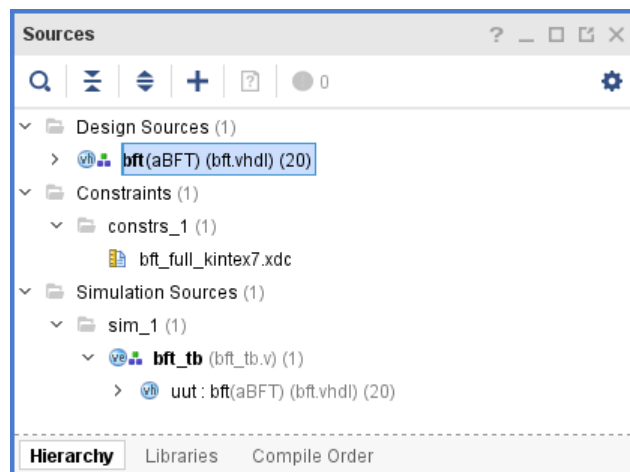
Sources

? _ □ ☐ ✕

0

Design Sources (1)

vh bft(aBFT) (bft.vhdl) (20)

Constraints (1)

constrs_1 (1)

bft_full_kintex7.xdc

Simulation Sources (1)

sim_1 (1)

ve bft_tb (bft_tb.v) (1)

vh uut : bft(aBFT) (bft.vhdl) (20)

Hierarchy Libraries Compile Order